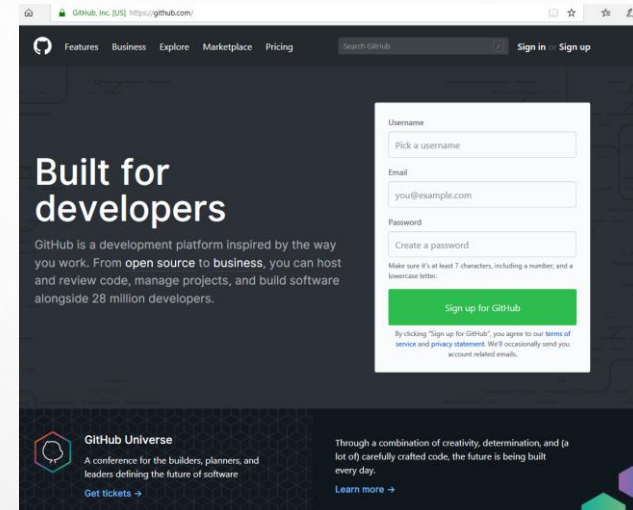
GitHub, Inc. [US] https://github.com/

Features Business Explore Marketplace Pricing

Search GitHub

Sign in or Sign up

Built for developers

GitHub is a development platform inspired by the way you work. From open source to business, you can host and review code, manage projects, and build software alongside 28 million developers.

Username

Pick a username

Email

you@example.com

Password

Create a password

Make sure it's at least 7 characters, including a number, and a lowercase letter.

Sign up for GitHub

By clicking "Sign up for GitHub", you agree to our terms of service and privacy statement. We'll occasionally send you account related emails.

GitHub Universe

A conference for the builders, planners, and leaders defining the future of software

Get tickets →

Through a combination of creativity, determination, and (a lot of) carefully crafted code, the future is being built every day.

Learn more →